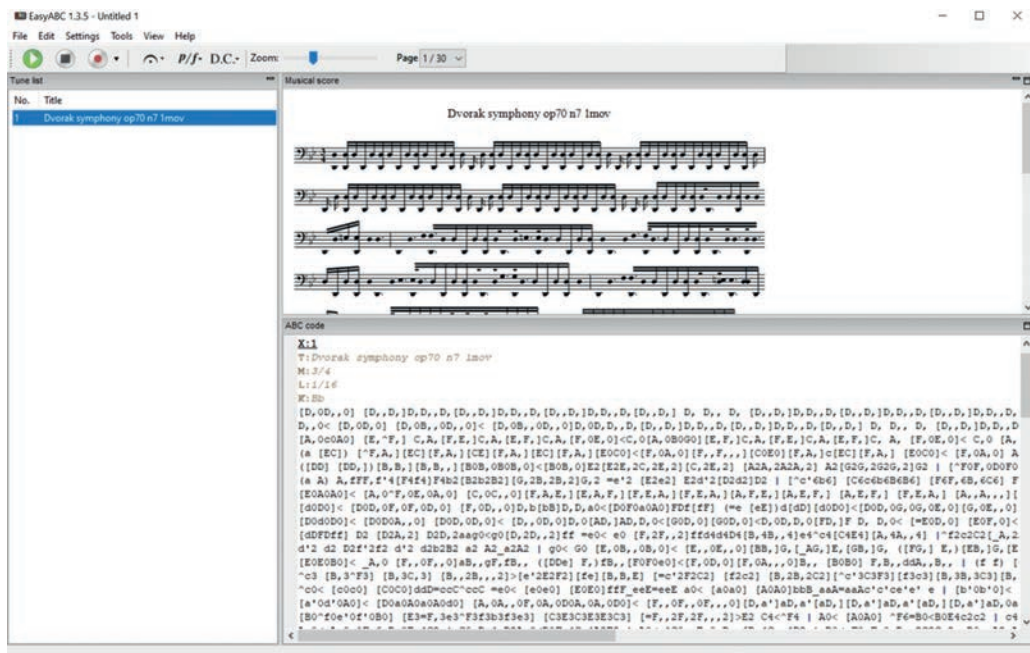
EasyABC 1.3.5 - Untitled 1

File Edit Settings Tools View Help

P/f- D.C.- Zoom: Page 1/30

Tune list

No. Title

1 Dvorak symphony op70 n7 1mov

Musical score

Dvorak symphony op70 n7 1mov

ABC code

X:1
T:Dvorak symphony op70 n7 1mov
M:3/4
L:1/16
K:Bb

[D,0D,,0] [D,,D,]D,D,,D,[D,,D,]D,D,,D,[D,,D,]D,D,,D,[D,,D,] D, D,, D, [D,,D,]D,D,,D,[D,,D,]D,D,,D,[D,,D,]D,D,,D,
D,,0< [D,0D,0] [D,0B,,0D,,0]< [D,0B,,0D,,0]D,0D,D,,D,[D,,D,]D,D,,D,[D,,D,]D,D,,D,[D,,D,]D,D,, D, [D,,D,]D,D,,
[A,0c0A0] [E,^F,] C,A,[F,E,]C,A,[E,F,]C,A,[F,0E,0]<C,0[A,0B0G0][E,F,]C,A,[F,E,]C,A,[E,F,]C, A, [F,0E,0]< C,0 [A,
(a [EC]) [^F,A,][EC][F,A,][CE][F,A,][EC][F,A,][E0C0]<[F,0A,0][F,,F,,,][C0E0][F,A,]c[EC][F,A,] [E0C0]< [F,0A,0] A
([DD] [DD,]) [B,B,][B,B,,][B0B,0B0B,0]<[B0B,0]E2[E2E,2C,2E,2][C,2E,2] [A2A,2A2A,2] A2[G2G,2G2G,2]G2 | [^F0F,0D0F0
(a A) A,fFF,f'4[F4f4]F4b2[B2b2B2][G,2B,2B,2]G,2 =e'2 [E2e2] E2d'2[D2d2]D2 | [^c'6b6] [C6c6b6B6B6] [F6F,6B,6C6] F
[E0A0A0]< [A,0^F,0E,0A,0] [C,0C,,0][F,A,E,][E,A,F,][F,E,A,][F,E,A,][A,F,E,][A,E,F,] [A,E,F,] [F,E,A,] [A,,A,,,][
[d0D0]< [D0D,0F,0F,0D,0] [F,0D,,0]D,b[bB]D,D,a0<[D0F0a0A0]FDf[fF] (=e [eE])d[dD][d0D0]<[D0D,0G,0G,0E,0][G,0E,,0]
[D0d0D0]< [D0D0A,,0] [D0D,0D,0]< [D,,0D,,0]D,0[AD,]AD,D,0<[G0D,0][G0D,0]<D,0D,D,0[FD,]F D, D,0< [=E0D,0] [E0F,0]<
[dDFDff] D2 [D2A,2] D2D,2aag0<g0[D,2D,,2]ff =e0< e0 [F,2F,,2]ffd4d4D4[B,4B,,4]e4^c4[C4E4][A,4A,,4] |^f2c2C2[_A,2
d'2 d2 D2f'2f2 d'2 d2b2B2 a2 A2_a2A2 | g0< G0 [E,0B,,0B,0]< [E,,0E,,0][BB,]G,[_AG,]E,[GB,]G, ([FG,] E,)[EB,]G,[E
[E0E0B0]< _A,0 [F,,0F,,0]aB,,gF,fB,, ([DDe] F,)fB,,[F0F0e0]<[F,0D,0][F,0A,,,0]B,, [B0B0] F,B,,ddA,,B,, | (f f) [
^c3 [B,3^F3] [B,3C,3] [B,,2B,,,2]>[e'2E2F2][fe][B,B,E] [=c'2F2C2] [f2c2] [B,2B,2C2][^c'3C3F3][f3c3][B,3B,3C3][B,
^c0< [c0c0] [C0C0]ddD=ccC^ccC =e0< [e0e0] [E0E0]fffF_eeE=eeE a0< [a0a0] [A0A0]bbB_aaA=aaAc'c'ce'e' e | [b'0b'0]<
[a'0d'0A0]< [D0a0A0a0A0d0] [A,0A,,0F,0A,0D0A,0A,0D0]< [F,,0F,,0F,,,0][D,a']aD,a'[aD,][D,a']aD,a'[aD,][D,a']aD,0a
[B0^f0e^0f^0B0] [E3=F,3e3^F3f3b3f3e3] [C3E3C3E3E3C3] [=F,,2F,2F,,2]>E2 C4<^F4 | A0< [A0A0] ^F6=B0<B0E4c2c2 | c4